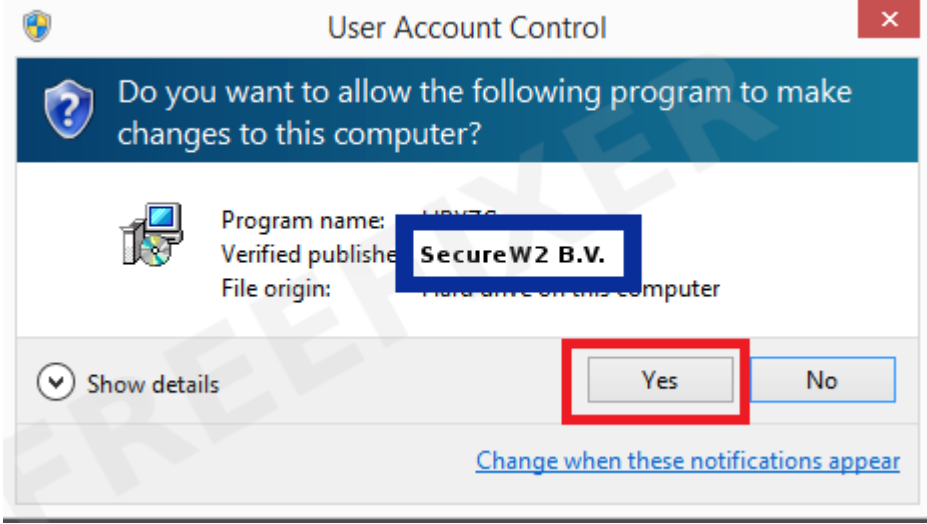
User Account Control

Do you want to allow the following program to make changes to this computer?

Program name: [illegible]
Verified publishe SecureW2 B.V.
File origin: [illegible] computer

Show details

Yes

No

Change when these notifications appear

FREEFIXER